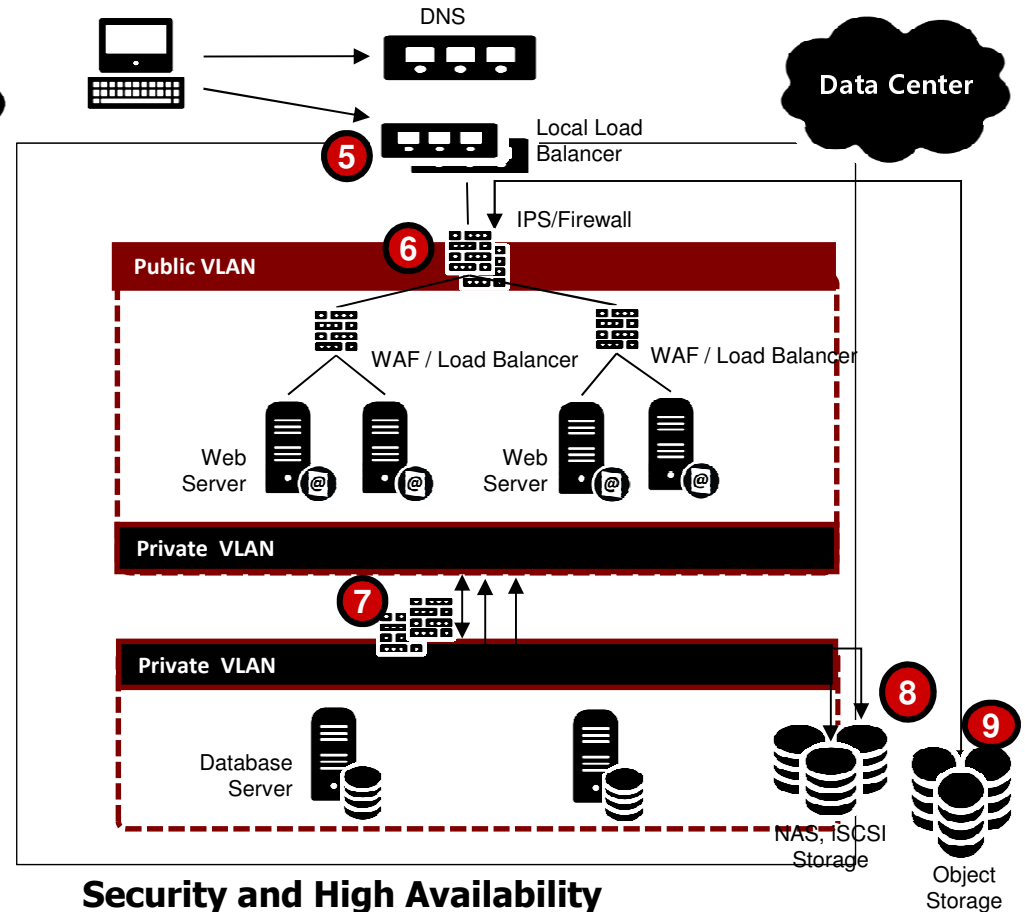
DNS

Data Center

Local Load Balancer

5

IPS/Firewall

6

Public VLAN

WAF / Load Balancer

WAF / Load Balancer

Web Server

Web Server

Private VLAN

7

Private VLAN

8

9

Database Server

NAS, iSCSI Storage

Object Storage

Security and High Availability